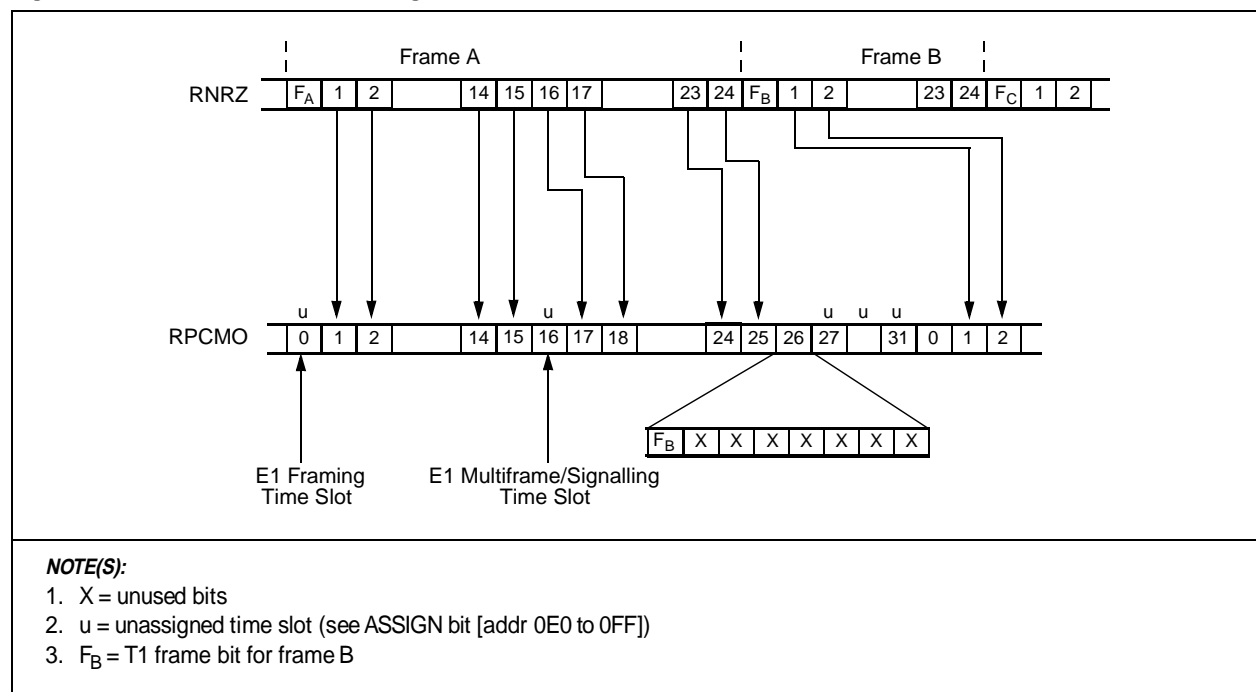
Frame A

Frame B

RNRZ $F_A$ 1 2 14 15 16 17 23 24 $F_B$ 1 2 23 24 $F_C$ 1 2

u u u u u

RPCMO 0 1 2 14 15 16 17 18 24 25 26 27 31 0 1 2

$F_B$ X X X X X X X

E1 Framing Time Slot

E1 Multiframe/Signalling Time Slot

NOTE(S):
1. X = unused bits
2. u = unassigned time slot (see ASSIGN bit [addr 0E0 to 0FF])
3. $F_B$ = T1 frame bit for frame B